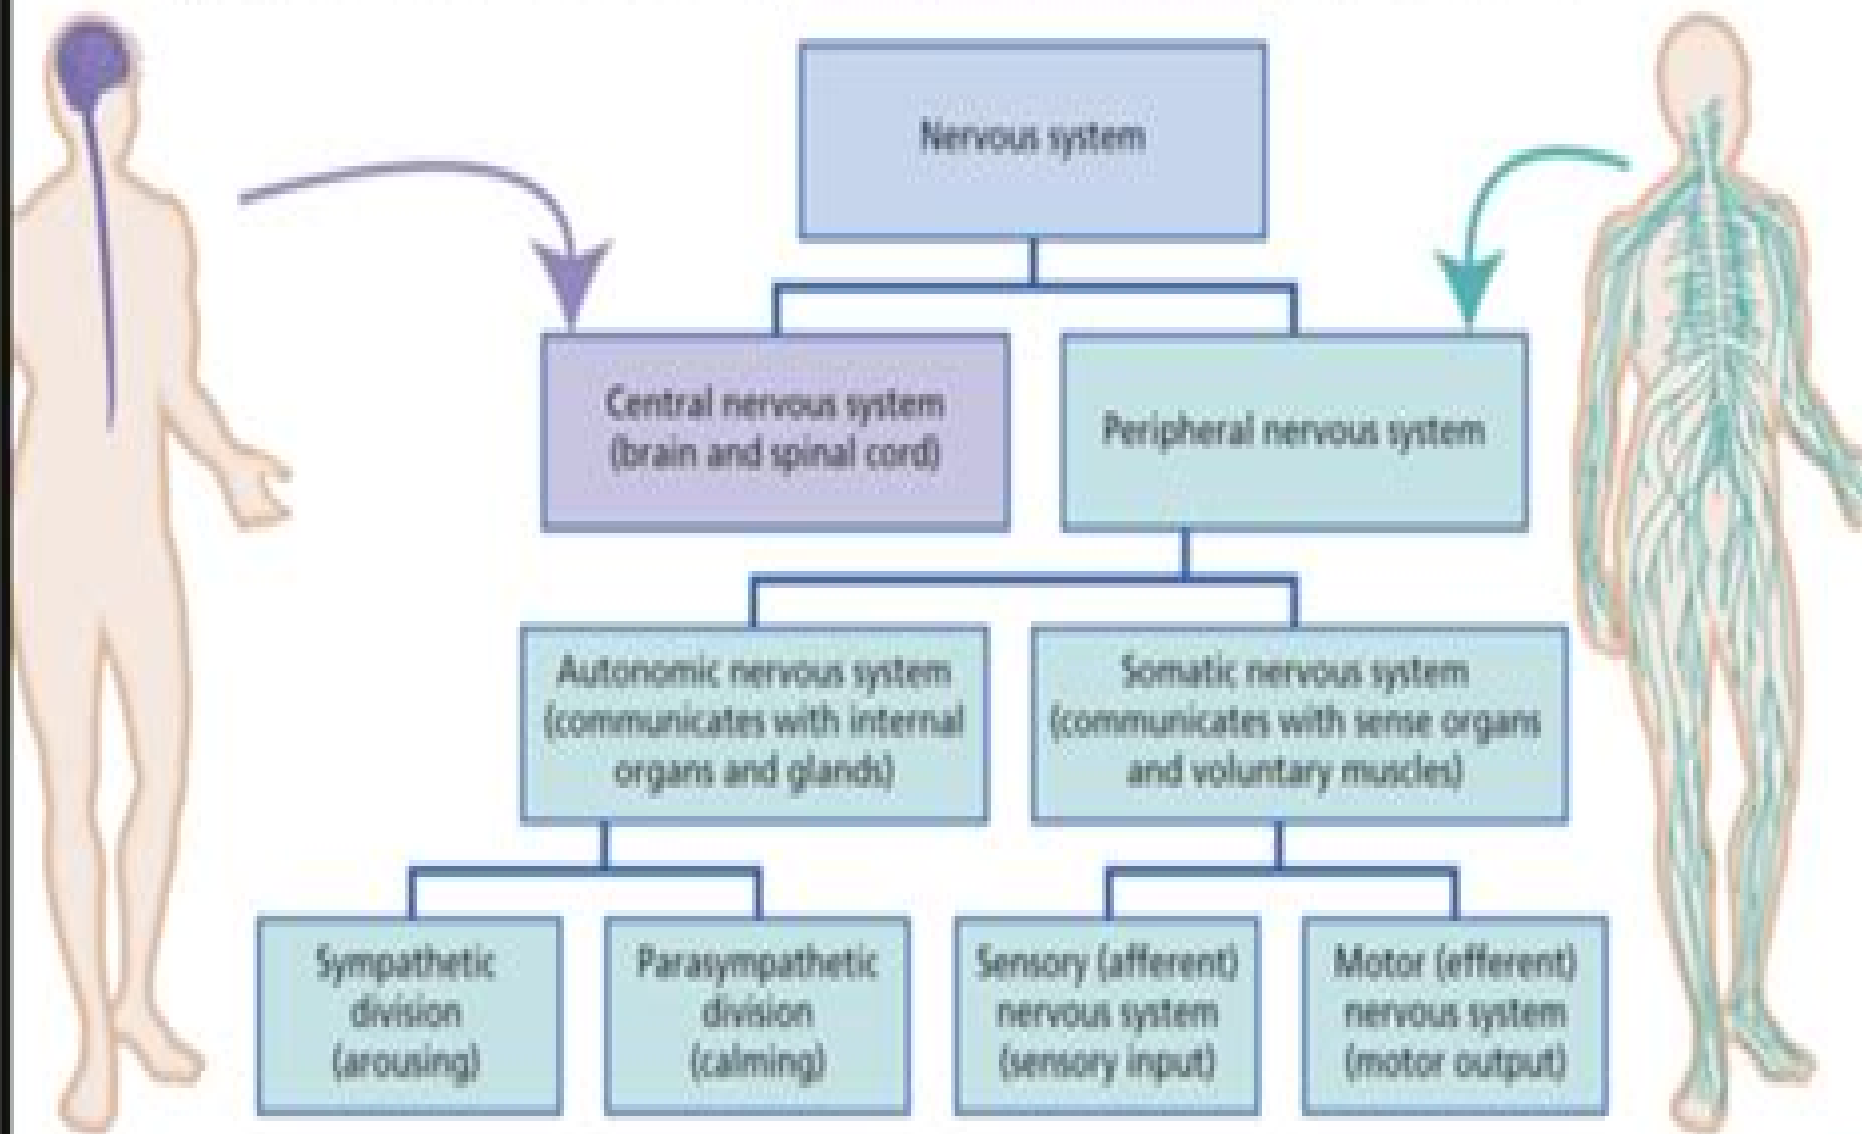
Nervous system

Central nervous system (brain and spinal cord)

Peripheral nervous system

Autonomic nervous system (communicates with internal organs and glands)

Somatic nervous system (communicates with sense organs and voluntary muscles)

Sympathetic division (arousing)

Parasympathetic division (calming)

Sensory (afferent) nervous system (sensory input)

Motor (efferent) nervous system (motor output)